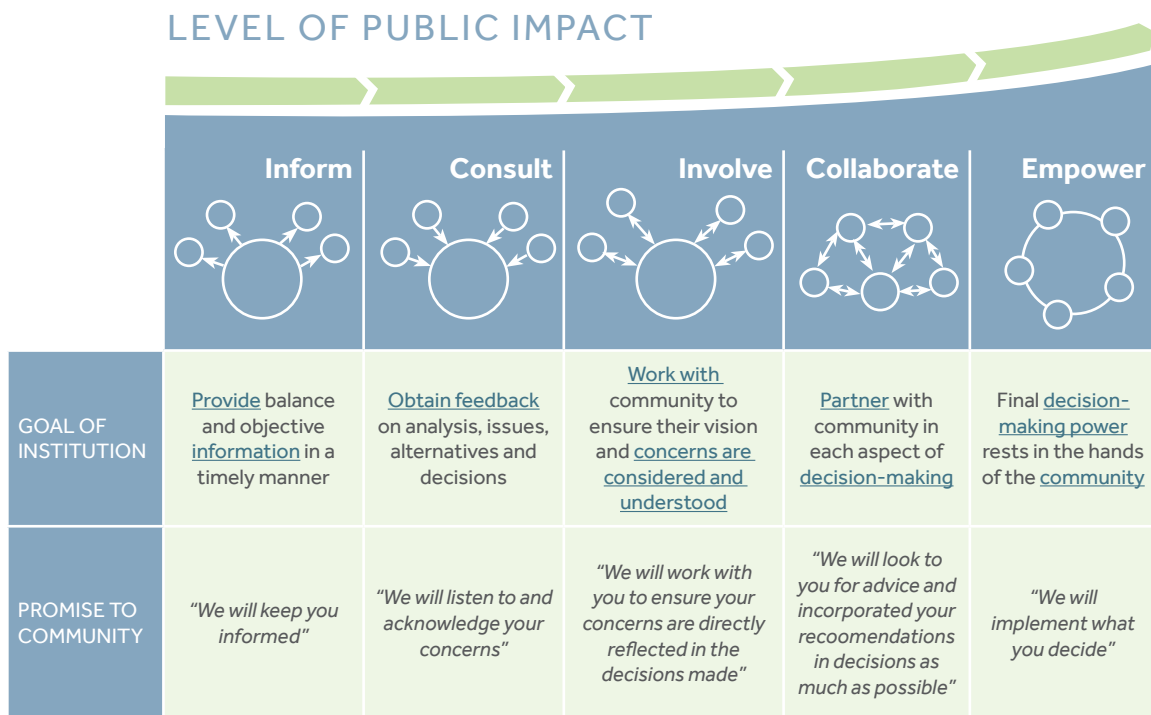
LEVEL OF PUBLIC IMPACT

| | Inform | Consult | Involve | Collaborate | Empower |
|---|---|---|---|---|---|
| GOAL OF INSTITUTION | Provide balance and objective information in a timely manner | Obtain feedback on analysis, issues, alternatives and decisions | Work with community to ensure their vision and concerns are considered and understood | Partner with community in each aspect of decision-making | Final decision-making power rests in the hands of the community |
| PROMISE TO COMMUNITY | "We will keep you informed" | "We will listen to and acknowledge your concerns" | "We will work with you to ensure your concerns are directly reflected in the decisions made" | "We will look to you for advice and incorporated your recoomendations in decisions as much as possible" | "We will implement what you decide" |